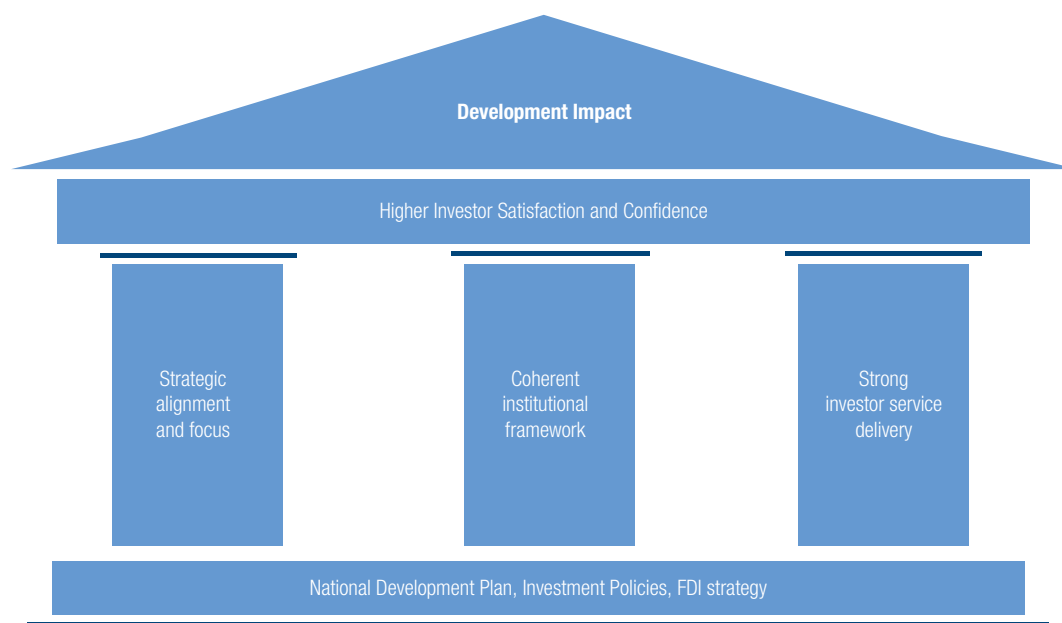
Development Impact

Higher Investor Satisfaction and Confidence

Strategic alignment and focus

Coherent institutional framework

Strong investor service delivery

National Development Plan, Investment Policies, FDI strategy